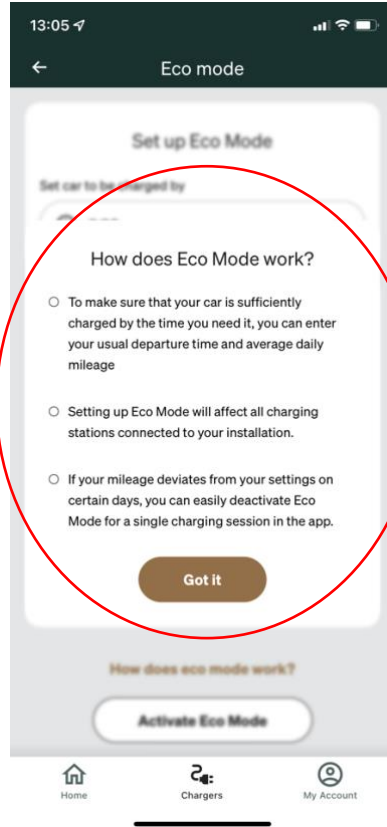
13:05

Eco mode

Set up Eco Mode

Set car to be charged by

How does Eco Mode work?

To make sure that your car is sufficiently charged by the time you need it, you can enter your usual departure time and average daily mileage

Setting up Eco Mode will affect all charging stations connected to your installation.

If your mileage deviates from your settings on certain days, you can easily deactivate Eco Mode for a single charging session in the app.

Got it

How does eco mode work?

Activate Eco Mode

Home

Chargers

My Account